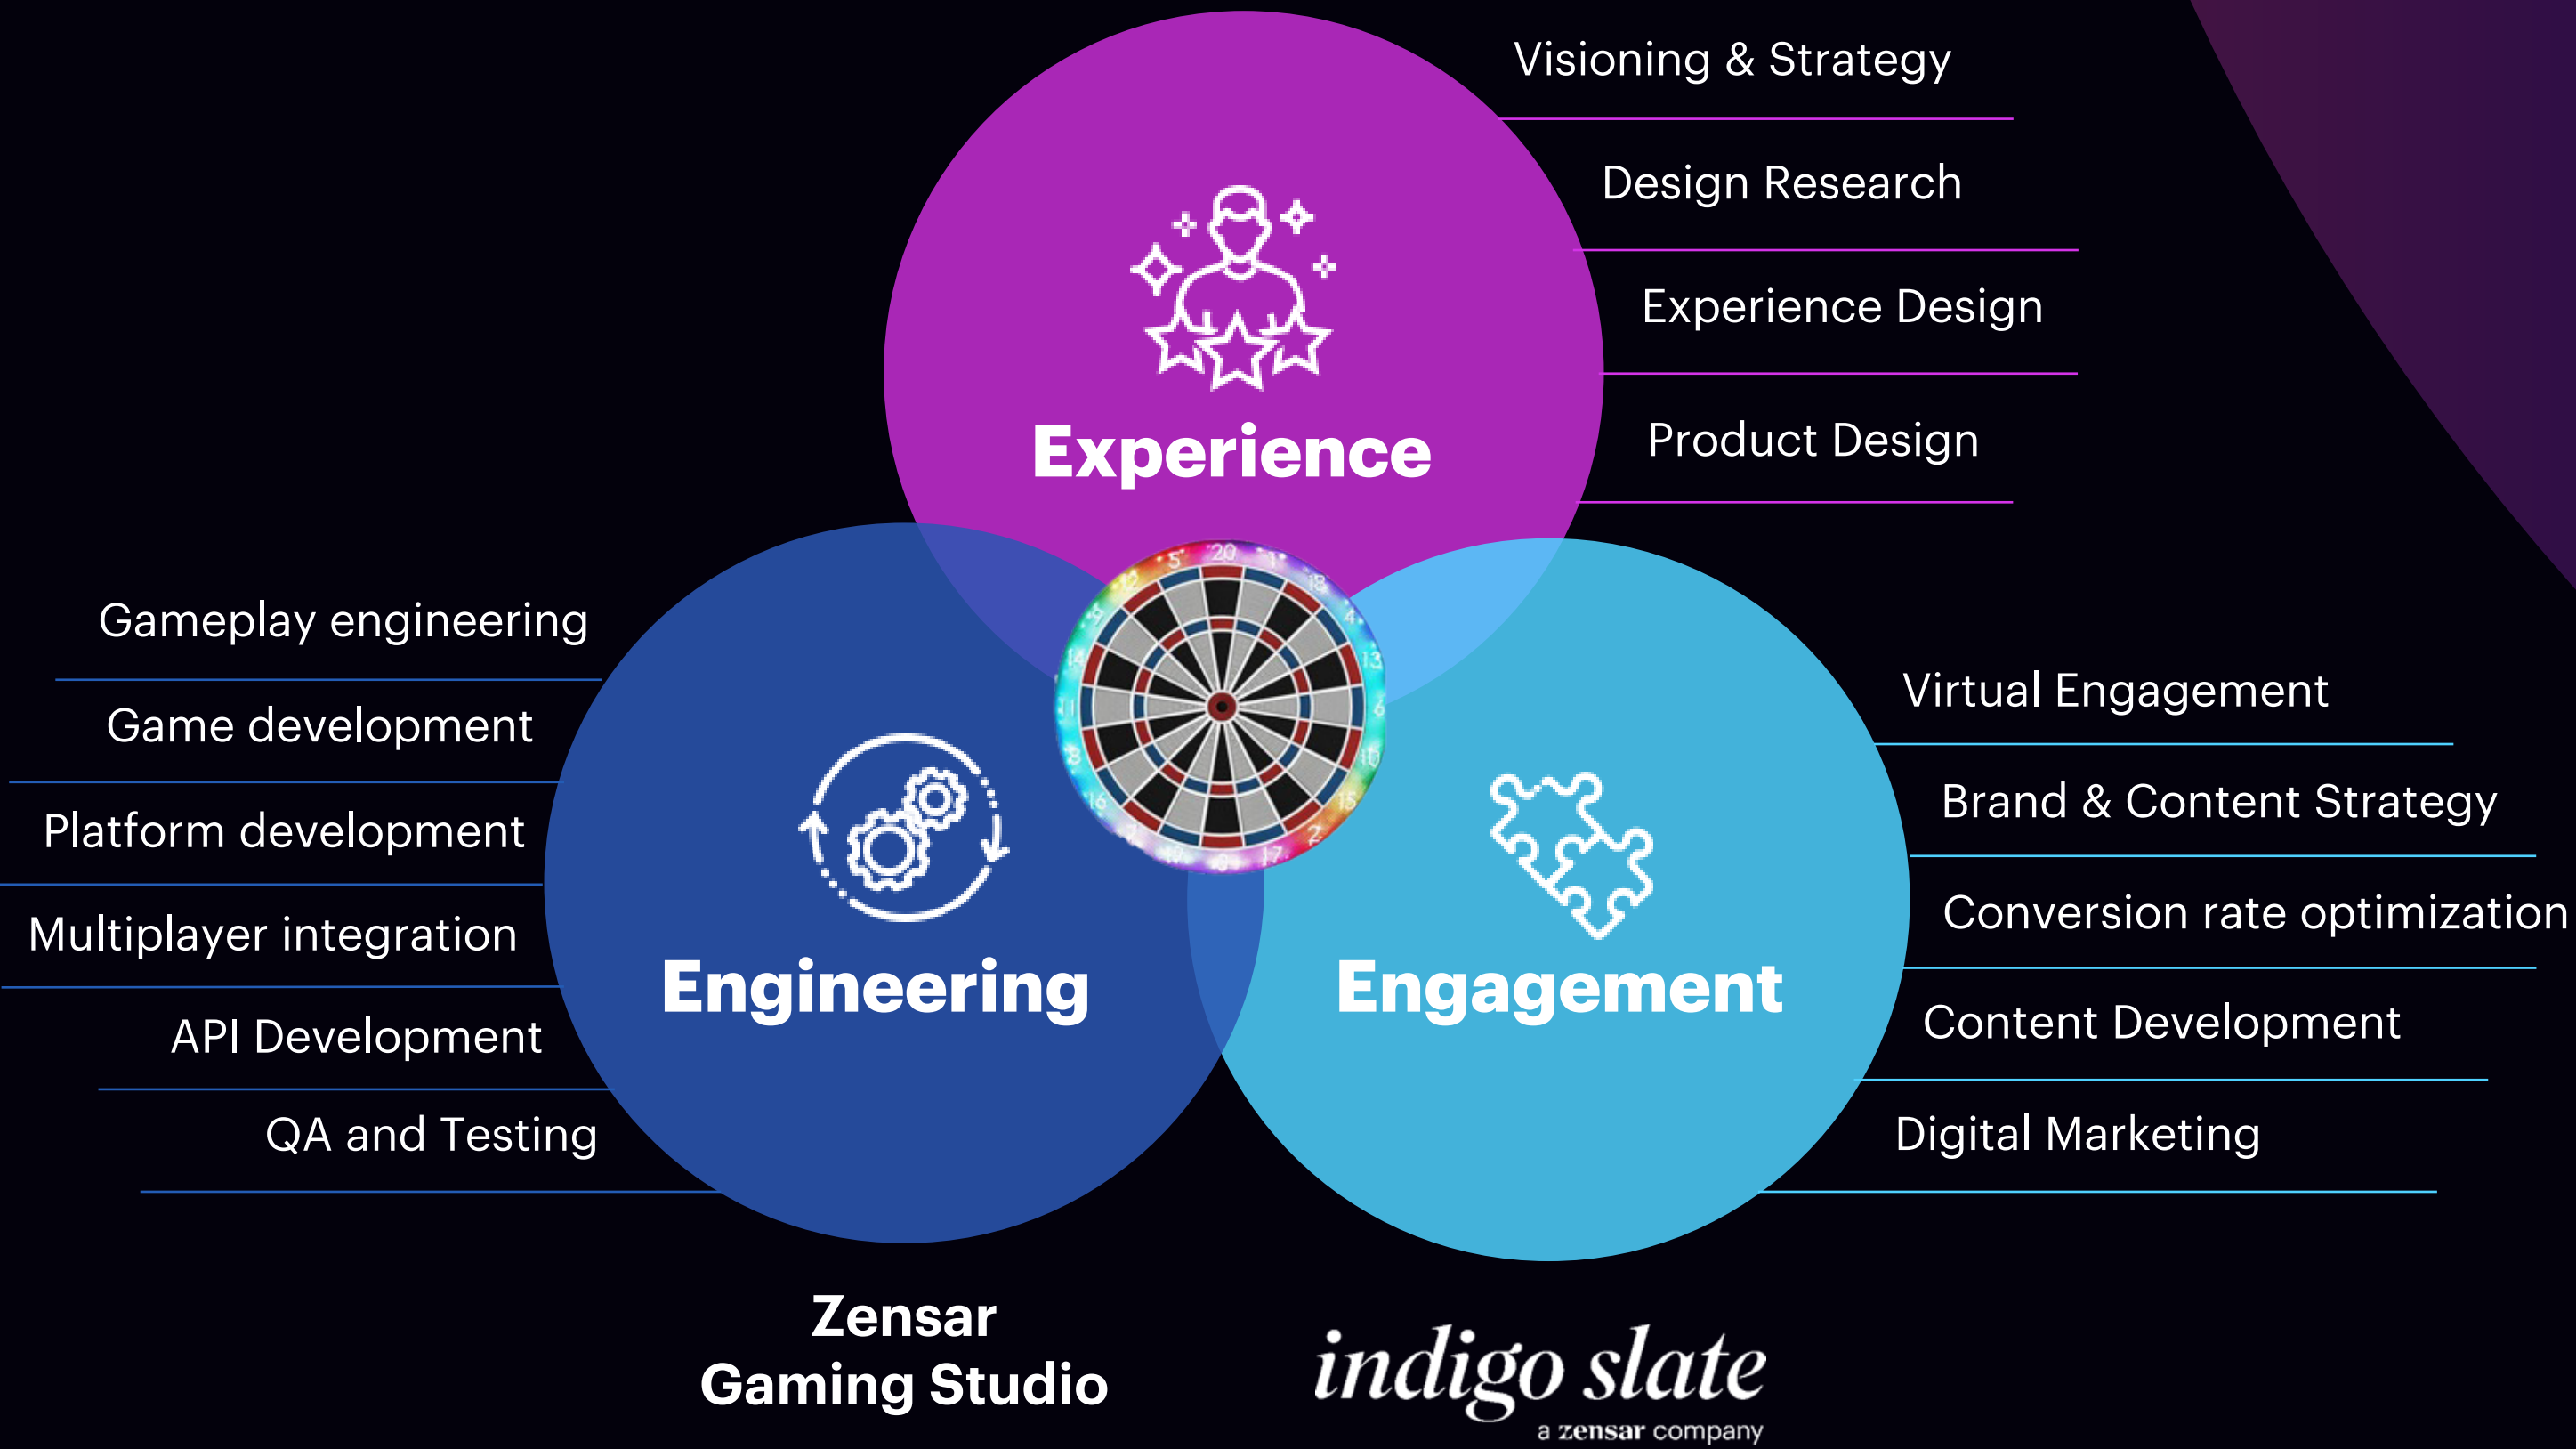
Visioning & Strategy

Design Research

Experience Design

Product Design

Experience

Gameplay engineering

Game development

Platform development

Multiplayer integration

API Development

QA and Testing

Engineering

Virtual Engagement

Brand & Content Strategy

Conversion rate optimization

Content Development

Digital Marketing

Engagement

Zensar
Gaming Studio

indigo slate
a zensar company